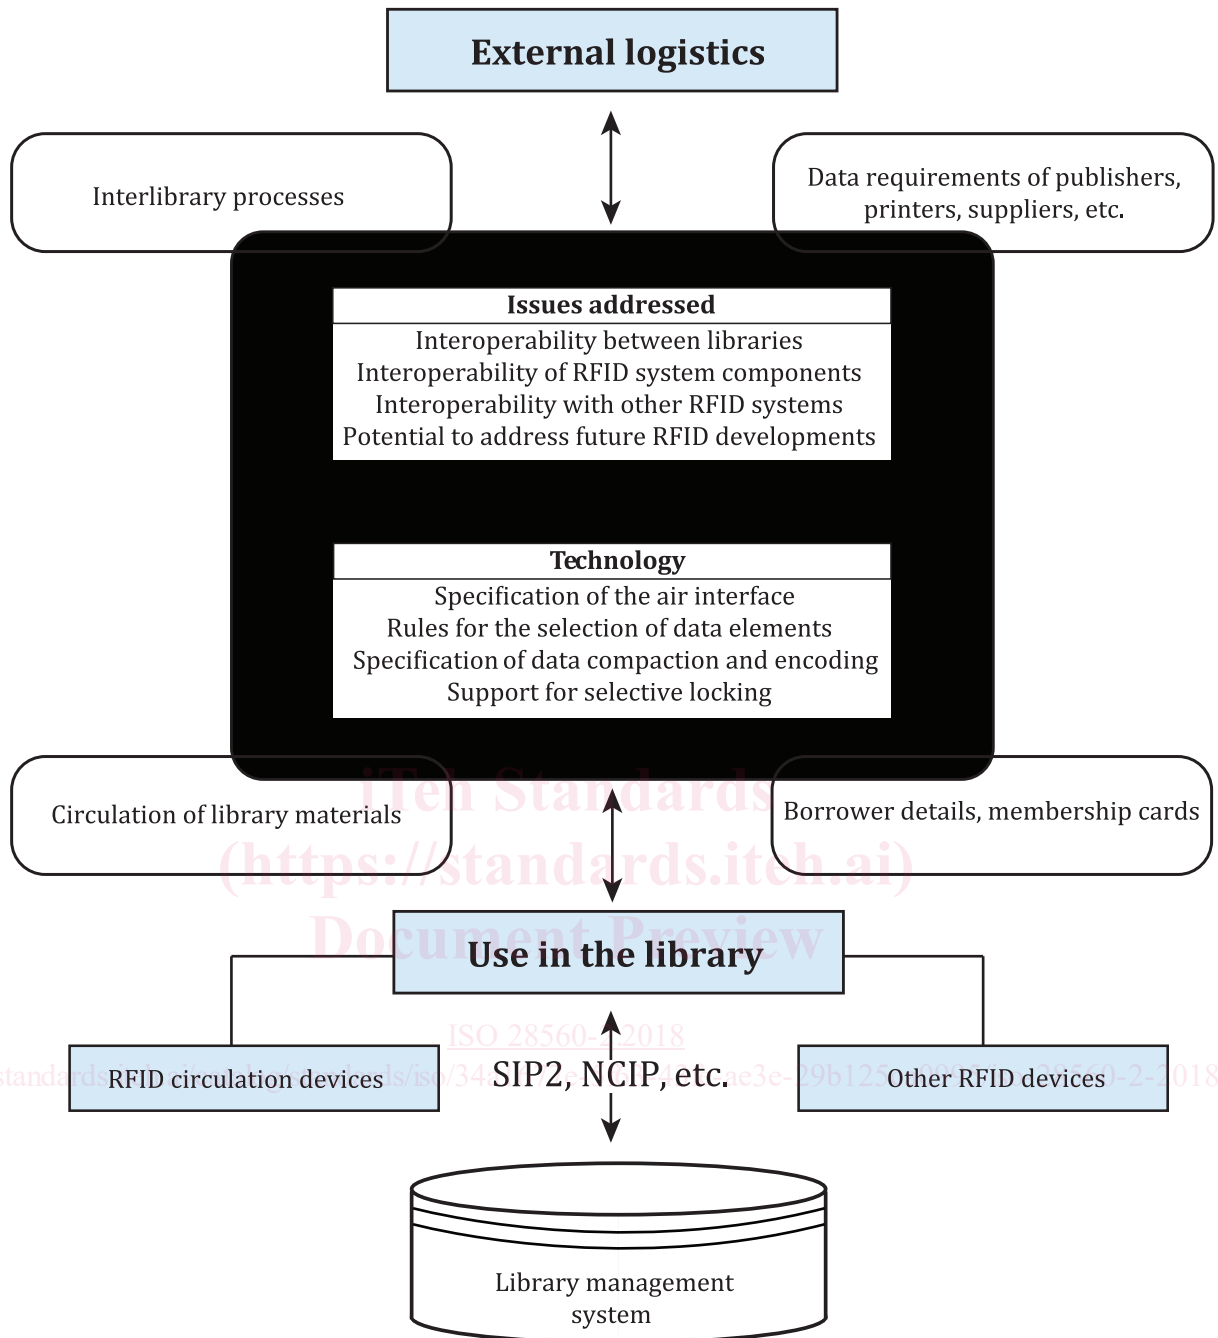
External logistics

Interlibrary processes

Data requirements of publishers, printers, suppliers, etc.

Issues addressed
Interoperability between libraries
Interoperability of RFID system components
Interoperability with other RFID systems
Potential to address future RFID developments

Technology
Specification of the air interface
Rules for the selection of data elements
Specification of data compaction and encoding
Support for selective locking

Circulation of library materials

Borrower details, membership cards

iTeh Standards
(https://standards.iteh.ai)
Document Preview

Use in the library

ISO 28560-2:2018

RFID circulation devices

SIP2, NCIP, etc.

Other RFID devices

standards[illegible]ds/iso/34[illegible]ae3e-29b125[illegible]28560-2-2018

Library management system